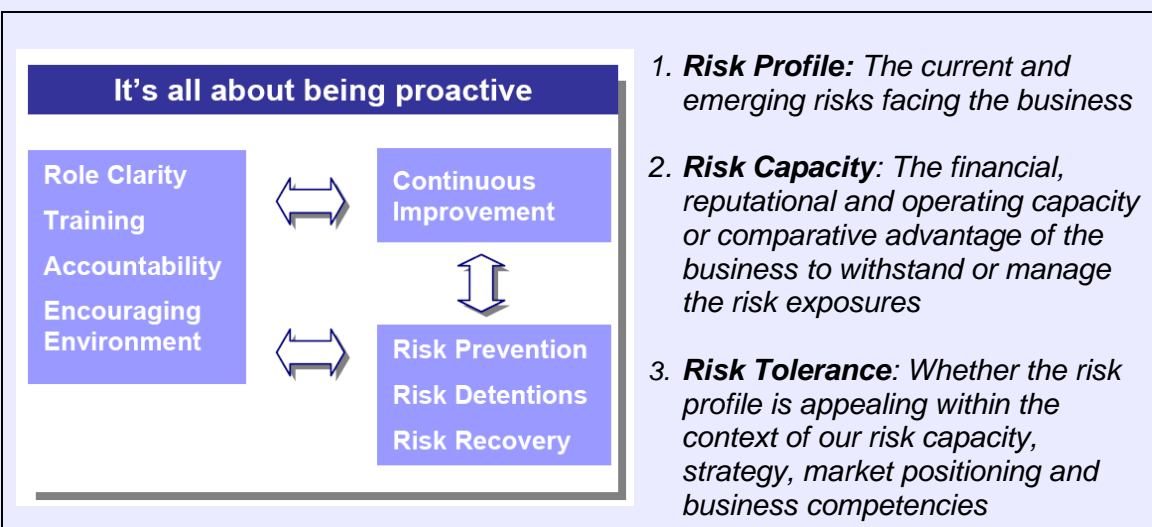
It's all about being proactive

Role Clarity
Training
Accountability
Encouraging Environment

Continuous Improvement

Risk Prevention
Risk Detentions
Risk Recovery

1. **Risk Profile:** The current and emerging risks facing the business

2. **Risk Capacity**: The financial, reputational and operating capacity or comparative advantage of the business to withstand or manage the risk exposures

3. **Risk Tolerance**: Whether the risk profile is appealing within the context of our risk capacity, strategy, market positioning and business competencies